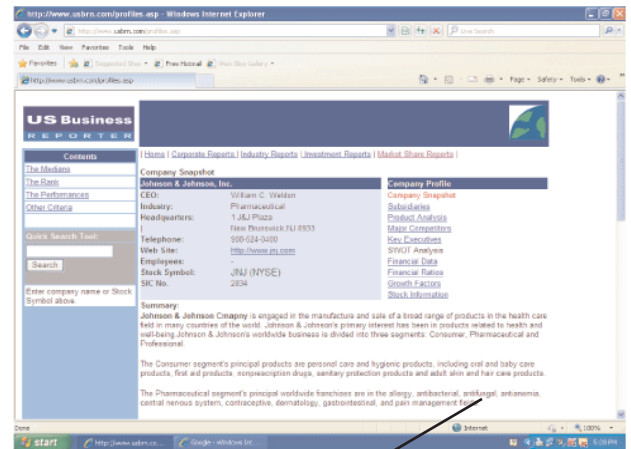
http://www.usbrn.com/profiles.asp - Windows Internet Explorer

http://www.usbrn.com/profiles.asp

Live Search

File Edit View Favorites Tools Help

Favorites Suggested Sites Free Hotmail Web Slice Gallery

http://www.usbrn.com/profiles.asp

Page Safety Tools

US Business
REPORTER

Contents
The Medians
The Rank
The Performances
Other Criteria

Quick Search Tool:
Search

Enter company name or Stock Symbol above.

| Home | Corporate Reports | Industry Reports | Investment Reports | Market Share Reports |

Company Snapshot

Johnson & Johnson, Inc.

| | |
|---|---|
| CEO: | William C. Weldon |
| Industry: | Pharmaceutical |
| Headquarters: | 1 J&J Plaza |
| | New Brunswick NJ 08933 |
| Telephone: | 908-524-0400 |
| Web Site: | http://www.jnj.com |
| Employees: | - |
| Stock Symbol: | JNJ (NYSE) |
| SIC No. | 2834 |

Company Profile
Company Snapshot
Subsidiaries
Product Analysis
Major Competitors
Key Executives
SWOT Analysis
Financial Data
Financial Ratios
Growth Factors
Stock Information

Summary:
Johnson & Johnson Cmapny is engaged in the manufacture and sale of a broad range of products in the health care field in many countries of the world. Johnson & Johnson's primary interest has been in products related to health and well-being.Johnson & Johnson's worldwide business is divided into three segments: Consumer, Pharmaceutical and Professional.

The Consumer segment's principal products are personal care and hygienic products, including oral and baby care products, first aid products, nonprescription drugs, sanitary protection products and adult skin and hair care products.

The Pharmaceutical segment's principal worldwide franchises are in the allergy, antibacterial, antifungal, antianemia, central nervous system, contraceptive, dermatology, gastrointestinal, and pain management fields.

Done Internet 100%

start http://www.usbrn.co... Google - Windows Int... 5:28 PM